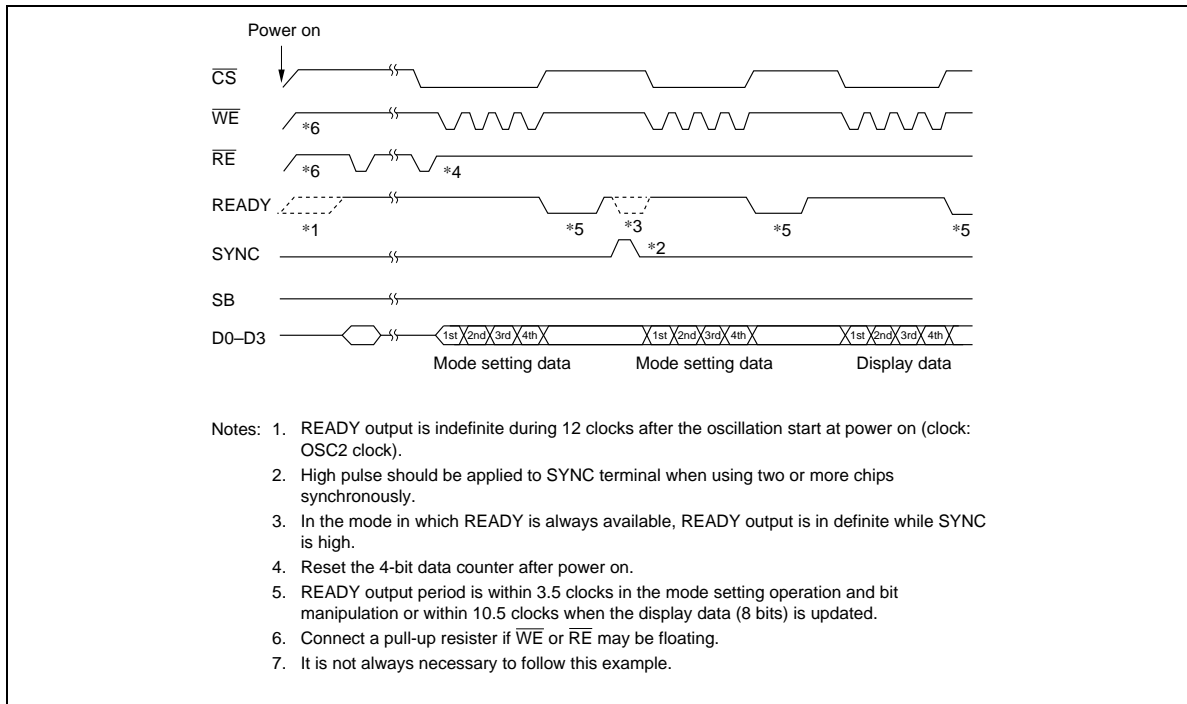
Power on

$\overline{CS}$

$\overline{WE}$

*6

$\overline{RE}$

*6

*4

READY

*1

*5

*3

*5

*5

SYNC

*2

SB

D0–D3

1st 2nd 3rd 4th

1st 2nd 3rd 4th

1st 2nd 3rd 4th

Mode setting data

Mode setting data

Display data

Notes: 1. READY output is indefinite during 12 clocks after the oscillation start at power on (clock: OSC2 clock).

2. High pulse should be applied to SYNC terminal when using two or more chips synchronously.

3. In the mode in which READY is always available, READY output is in definite while SYNC is high.

4. Reset the 4-bit data counter after power on.

5. READY output period is within 3.5 clocks in the mode setting operation and bit manipulation or within 10.5 clocks when the display data (8 bits) is updated.

6. Connect a pull-up resister if $\overline{WE}$ or $\overline{RE}$ may be floating.

7. It is not always necessary to follow this example.